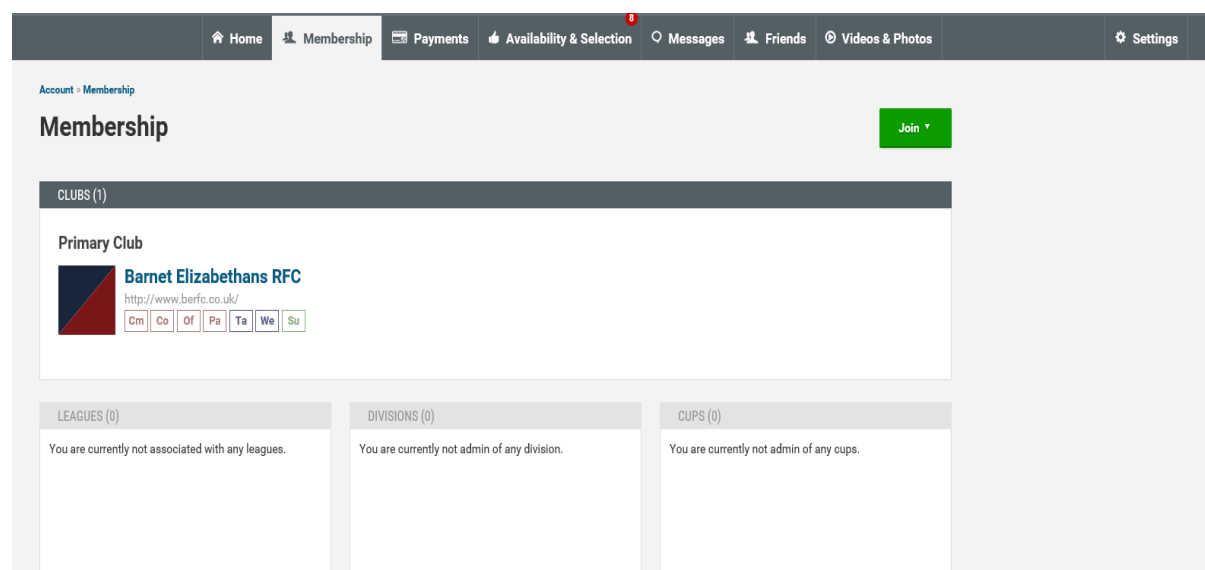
Home Membership Payments 8 Availability & Selection Messages Friends Videos & Photos Settings

Account » Membership

Membership

Join ▾

CLUBS (1)

Primary Club

Barnet Elizabethans RFC
http://www.berfc.co.uk/
Cm Co Of Pa Ta We Su

LEAGUES (0)
You are currently not associated with any leagues.

DIVISIONS (0)
You are currently not admin of any division.

CUPS (0)
You are currently not admin of any cups.